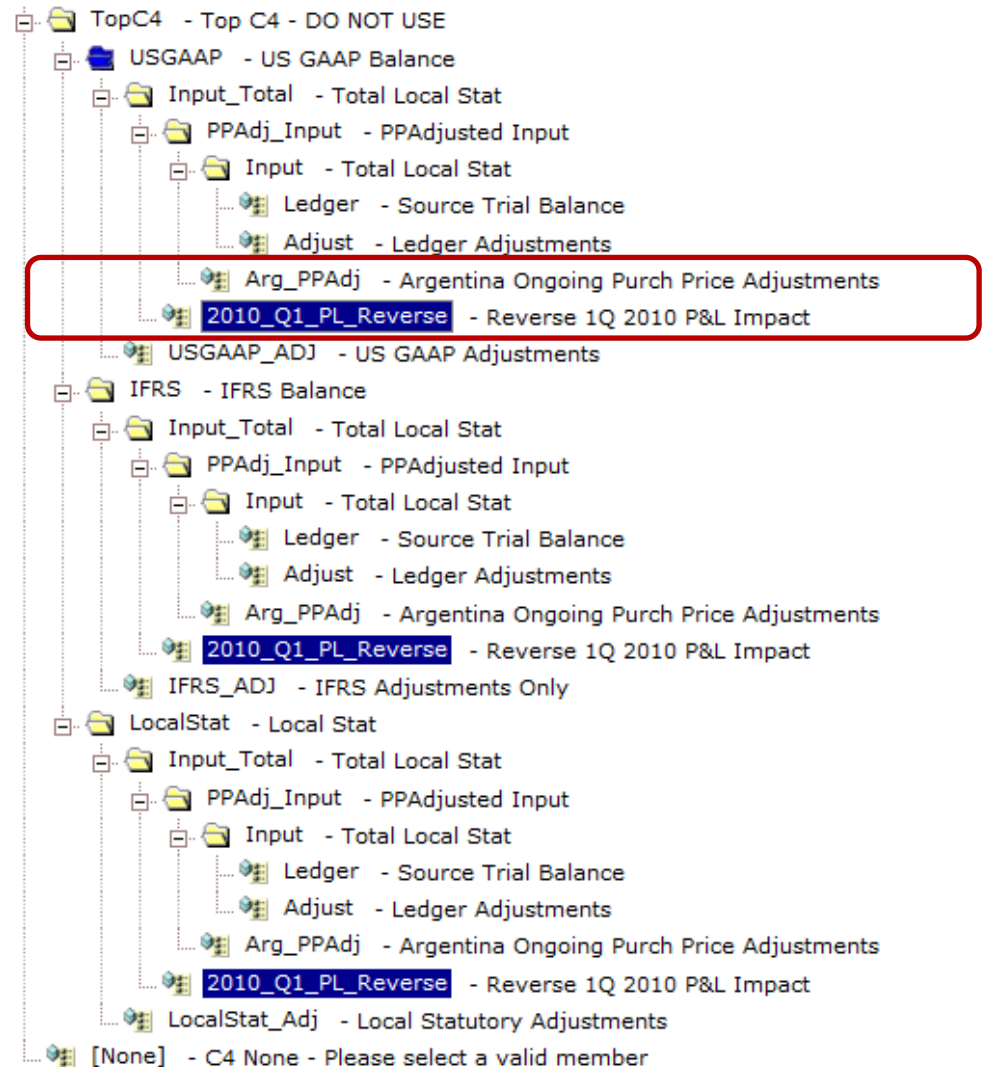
TopC4 - Top C4 - DO NOT USE
USGAAP - US GAAP Balance
Input_Total - Total Local Stat
PPAdj_Input - PPAdjusted Input
Input - Total Local Stat
Ledger - Source Trial Balance
Adjust - Ledger Adjustments
Arg_PPAdj - Argentina Ongoing Purch Price Adjustments
2010_Q1_PL_Reverse - Reverse 1Q 2010 P&L Impact
USGAAP_ADJ - US GAAP Adjustments
IFRS - IFRS Balance
Input_Total - Total Local Stat
PPAdj_Input - PPAdjusted Input
Input - Total Local Stat
Ledger - Source Trial Balance
Adjust - Ledger Adjustments
Arg_PPAdj - Argentina Ongoing Purch Price Adjustments
2010_Q1_PL_Reverse - Reverse 1Q 2010 P&L Impact
IFRS_ADJ - IFRS Adjustments Only
LocalStat - Local Stat
Input_Total - Total Local Stat
PPAdj_Input - PPAdjusted Input
Input - Total Local Stat
Ledger - Source Trial Balance
Adjust - Ledger Adjustments
Arg_PPAdj - Argentina Ongoing Purch Price Adjustments
2010_Q1_PL_Reverse - Reverse 1Q 2010 P&L Impact
LocalStat_Adj - Local Statutory Adjustments
[None] - C4 None - Please select a valid member